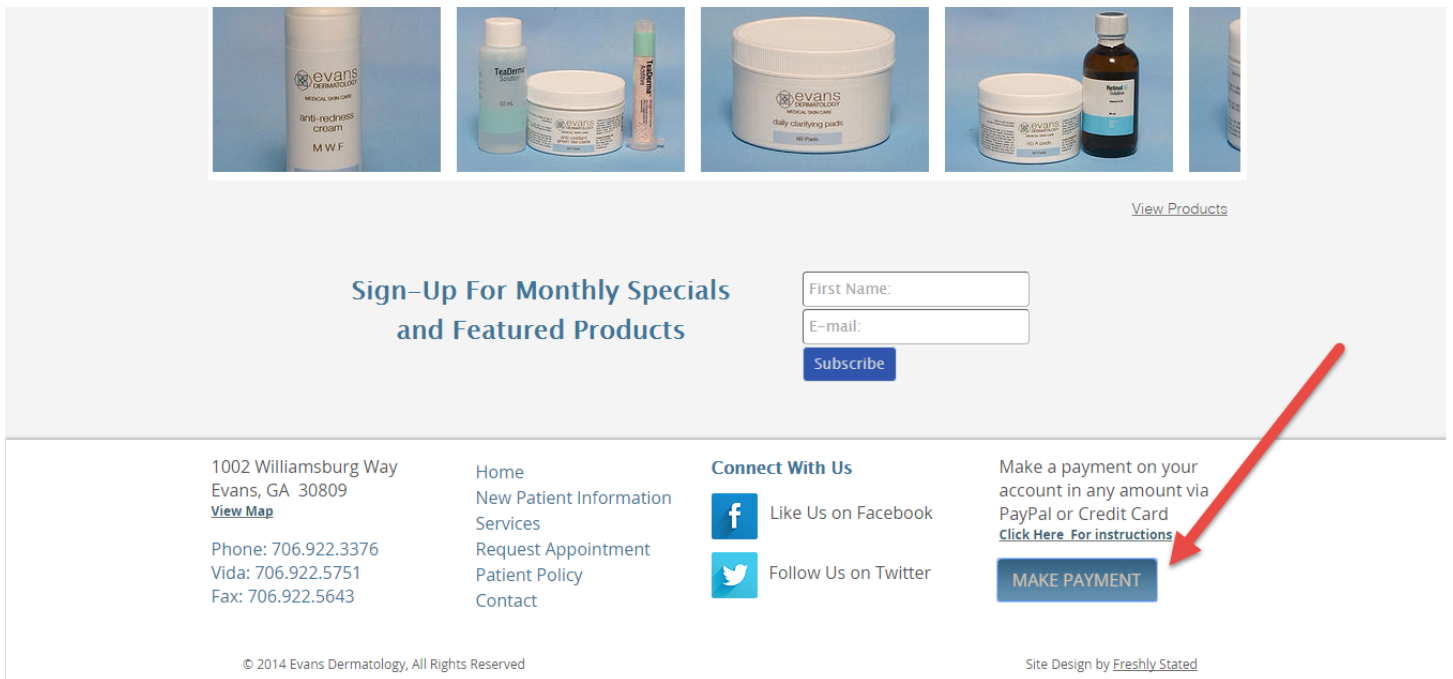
evans DERMATOLOGY MEDICAL SKIN CARE anti-redness cream MWF

TeaDerma Solution

evans DERMATOLOGY

TeaDerma Acnease

evans DERMATOLOGY MEDICAL SKIN CARE daily clarifying pads 60 Pads

Retinol Solution

View Products

Sign–Up For Monthly Specials and Featured Products

First Name:

E–mail:

Subscribe

1002 Williamsburg Way
Evans, GA 30809
View Map

Phone: 706.922.3376
Vida: 706.922.5751
Fax: 706.922.5643

Home
New Patient Information
Services
Request Appointment
Patient Policy
Contact

Connect With Us
Like Us on Facebook
Follow Us on Twitter

Make a payment on your account in any amount via PayPal or Credit Card
Click Here For instructions

MAKE PAYMENT

© 2014 Evans Dermatology, All Rights Reserved

Site Design by Freshly Stated